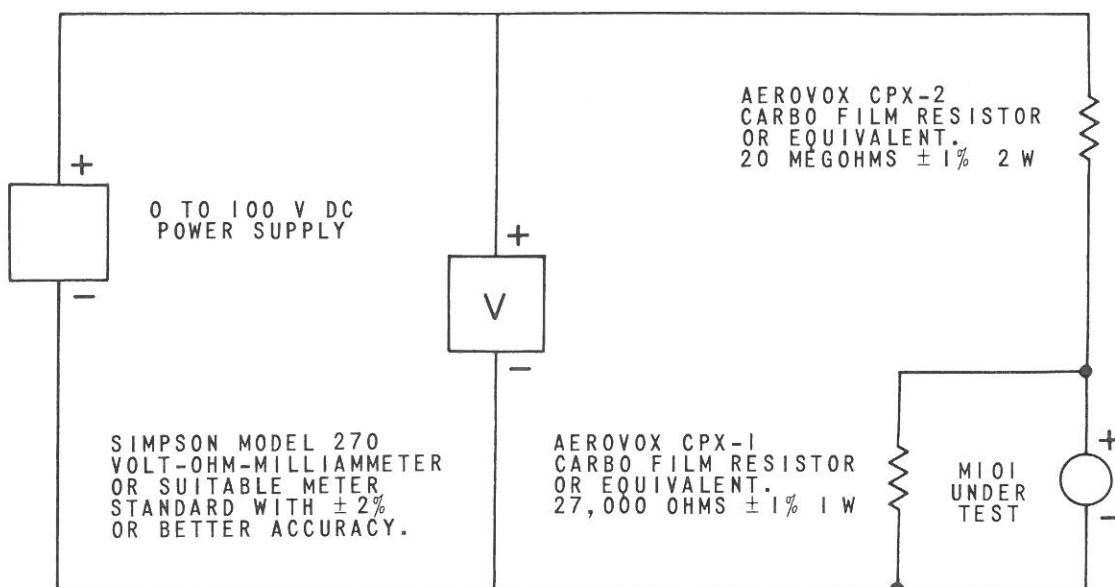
AEROVOX CPX-2
CARBO FILM RESISTOR
OR EQUIVALENT.
20 MEGOHMS $\pm 1\%$ 2 W

+

0 TO 100 V DC
POWER SUPPLY

−

+

V

−

SIMPSON MODEL 270
VOLT-OHM-MILLIAMMETER
OR SUITABLE METER
STANDARD WITH $\pm 2\%$
OR BETTER ACCURACY.

AEROVOX CPX-1
CARBO FILM RESISTOR
OR EQUIVALENT.
27,000 OHMS $\pm 1\%$ 1 W

M101
UNDER
TEST

+

−